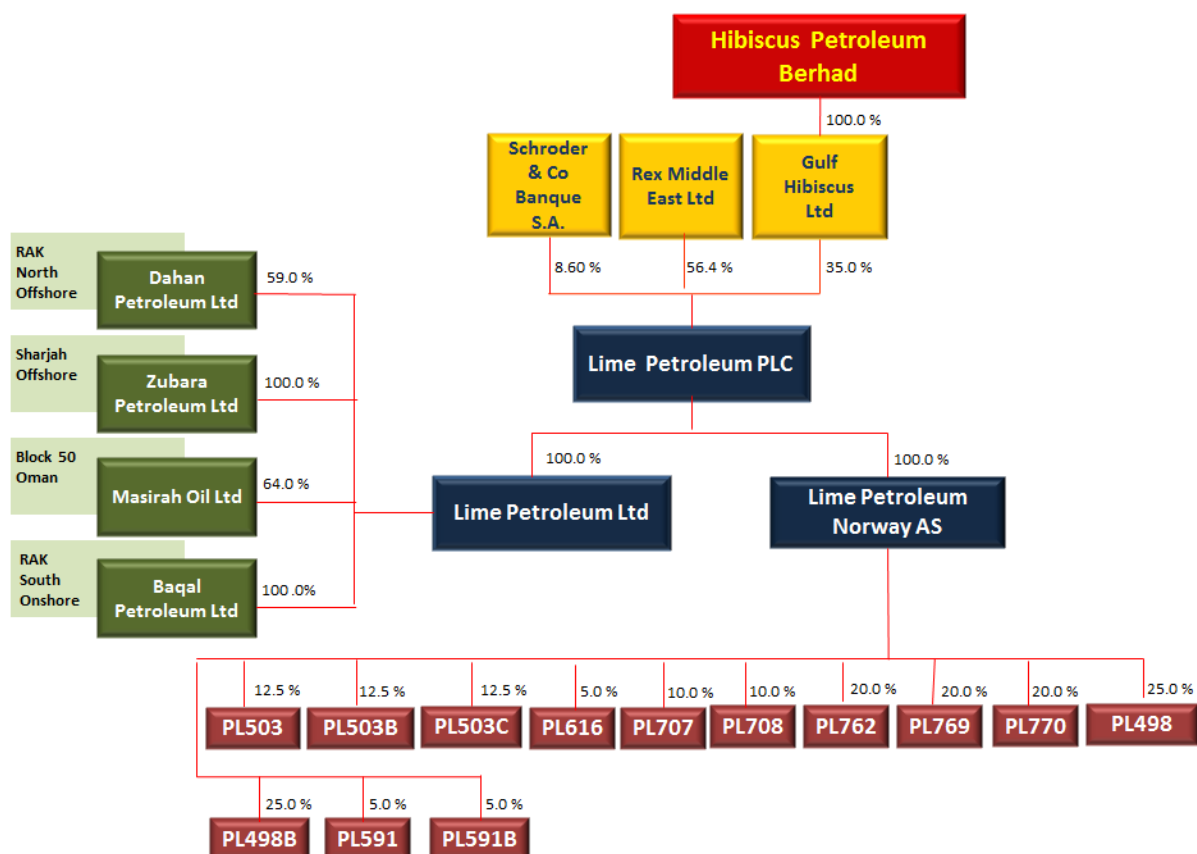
Hibiscus Petroleum Berhad

100.0 %

Schroder & Co Banque S.A.

Rex Middle East Ltd

Gulf Hibiscus Ltd

8.60 %

56.4 %

35.0 %

Lime Petroleum PLC

100.0 %

100.0 %

Lime Petroleum Ltd

Lime Petroleum Norway AS

RAK North Offshore

Dahan Petroleum Ltd

59.0 %

Sharjah Offshore

Zubara Petroleum Ltd

100.0 %

Block 50 Oman

Masirah Oil Ltd

64.0 %

RAK South Onshore

Baqal Petroleum Ltd

100 .0%

12.5 %

PL503

12.5 %

PL503B

12.5 %

PL503C

5.0 %

PL616

10.0 %

PL707

10.0 %

PL708

20.0 %

PL762

20.0 %

PL769

20.0 %

PL770

25.0 %

PL498

25.0 %

PL498B

5.0 %

PL591

5.0 %

PL591B